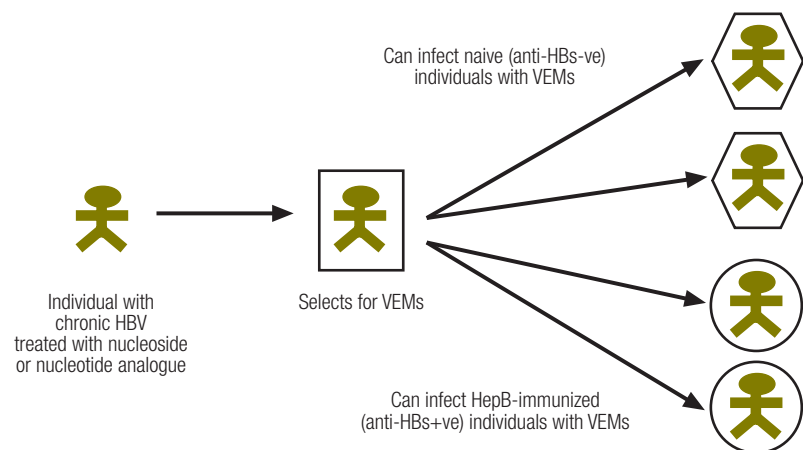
Can infect naive (anti-HBs-ve) individuals with VEMs

Individual with chronic HBV treated with nucleoside or nucleotide analogue

Selects for VEMs

Can infect HepB-immunized (anti-HBs+ve) individuals with VEMs